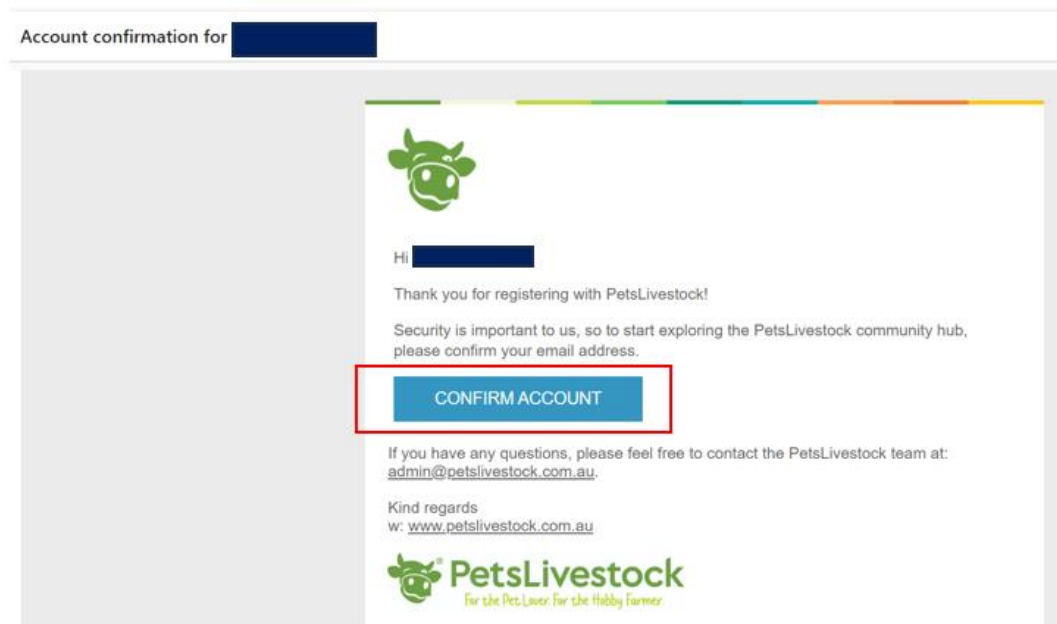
Account confirmation for

Hi

Thank you for registering with PetsLivestock!

Security is important to us, so to start exploring the PetsLivestock community hub, please confirm your email address.

CONFIRM ACCOUNT

If you have any questions, please feel free to contact the PetsLivestock team at: admin@petslivestock.com.au.

Kind regards
w: www.petslivestock.com.au

PetsLivestock
For the Pet Lover. For the Hobby Farmer.